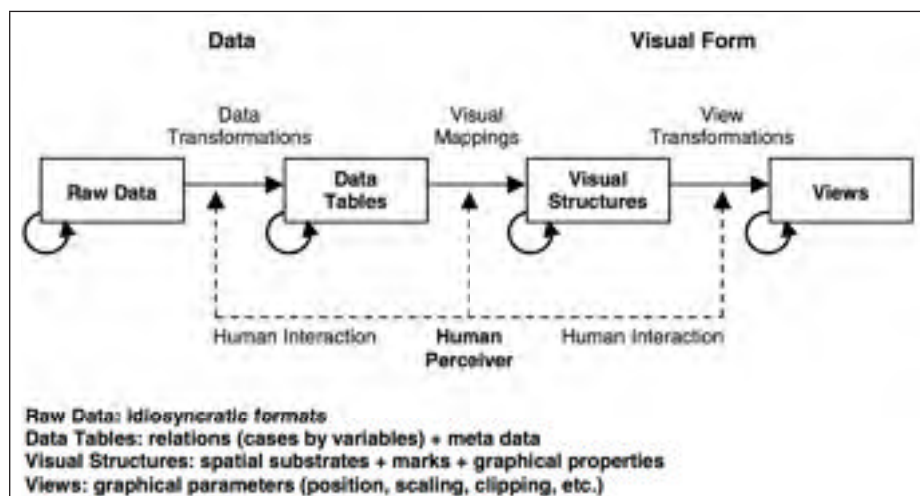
Data

Visual Form

Data Transformations

Visual Mappings

View Transformations

Raw Data

Data Tables

Visual Structures

Views

Human Interaction

Human Perceiver

Human Interaction

Raw Data: idiosyncratic formats
Data Tables: relations (cases by variables) + meta data
Visual Structures: spatial substrates + marks + graphical properties
Views: graphical parameters (position, scaling, clipping, etc.)